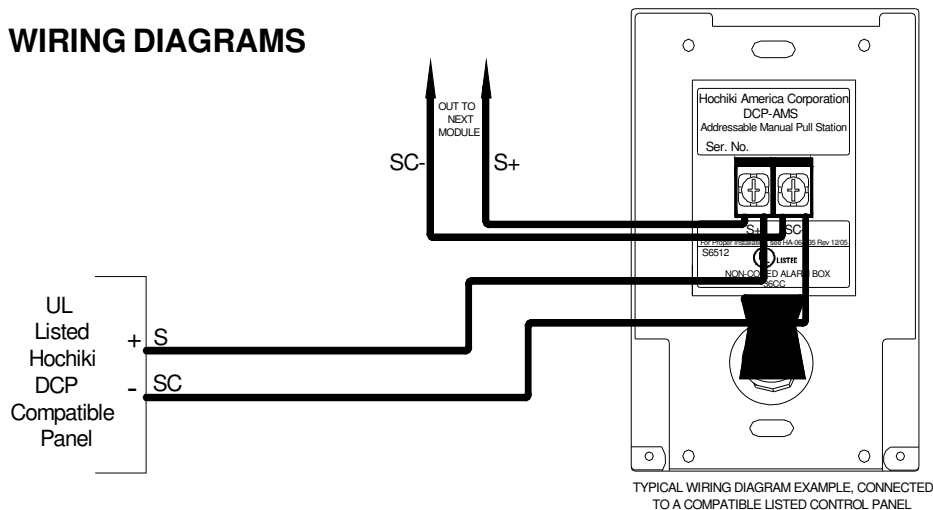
WIRING DIAGRAMS

OUT TO NEXT MODULE

SC-

S+

Hochiki America Corporation
DCP-AMS
Addressable Manual Pull Station

Ser. No.

S+ SC

For Proper Installation see HA-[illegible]35 Rev 12/05

S6512

LISTED

NON-C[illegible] ALA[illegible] BOX
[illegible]6CC

UL
Listed
Hochiki
DCP
Compatible
Panel

+ S

- SC

TYPICAL WIRING DIAGRAM EXAMPLE, CONNECTED TO A COMPATIBLE LISTED CONTROL PANEL